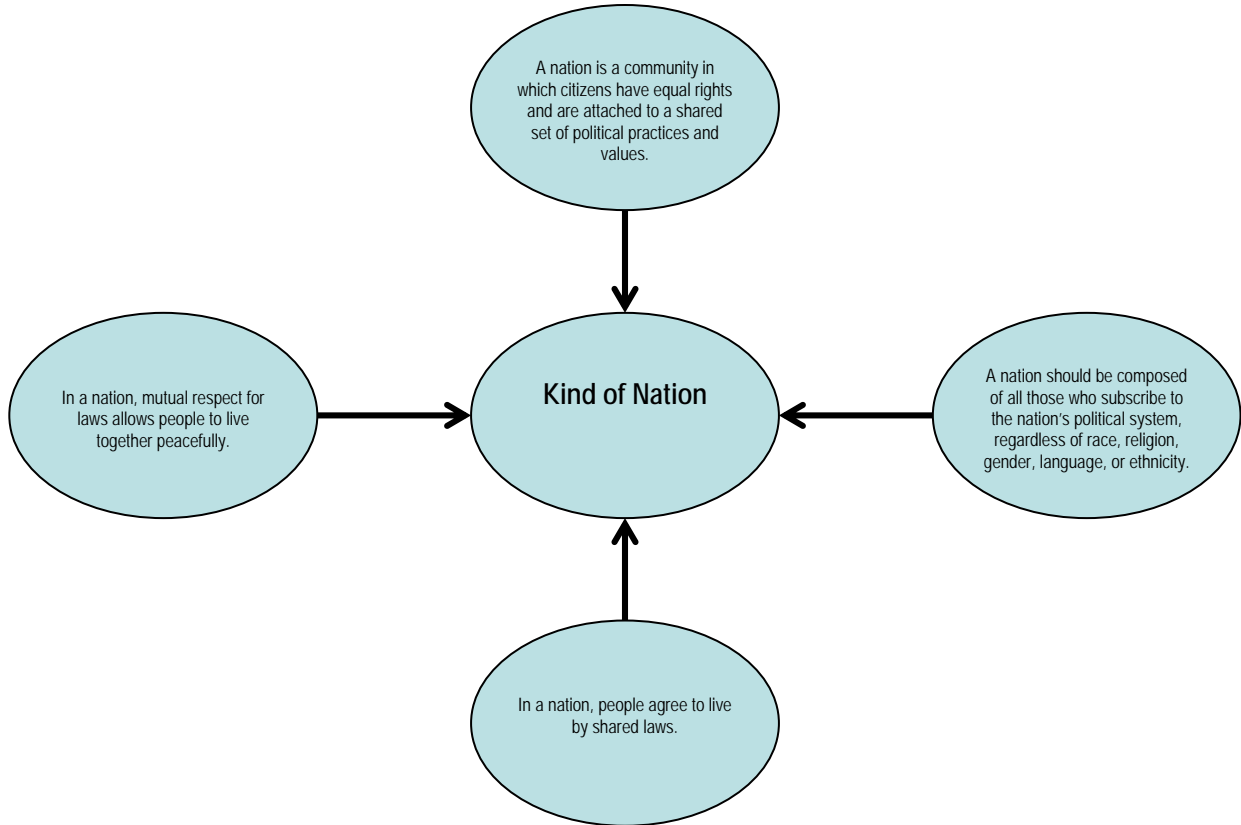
A nation is a community in which citizens have equal rights and are attached to a shared set of political practices and values.

In a nation, mutual respect for laws allows people to live together peacefully.

Kind of Nation

A nation should be composed of all those who subscribe to the nation's political system, regardless of race, religion, gender, language, or ethnicity.

In a nation, people agree to live by shared laws.